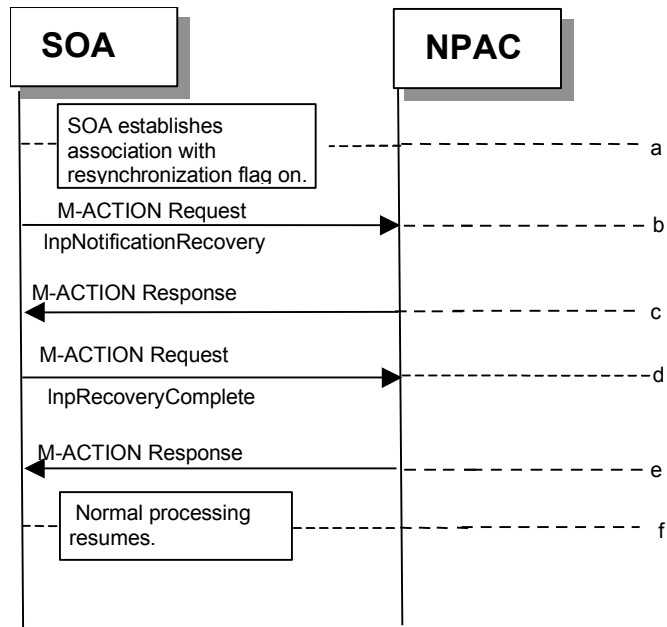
SOA

NPAC

SOA establishes association with resynchronization flag on.

a

M-ACTION Request

lnpNotificationRecovery

b

M-ACTION Response

c

M-ACTION Request

lnpRecoveryComplete

d

M-ACTION Response

e

Normal processing resumes.

f